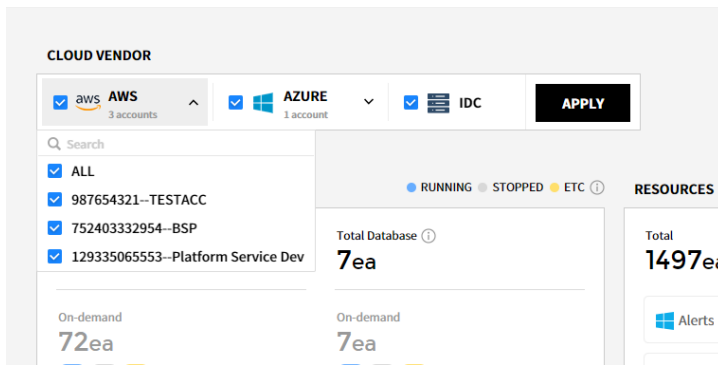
CLOUD VENDOR

aws AWS
3 accounts

AZURE
1 account

IDC

APPLY

Search

ALL

987654321--TESTACC

752403332954--BSP

129335065553--Platform Service Dev

RUNNING STOPPED ETC

RESOURCES

Total Database
7ea

Total
1497ea

On-demand
72ea

On-demand
7ea

Alerts